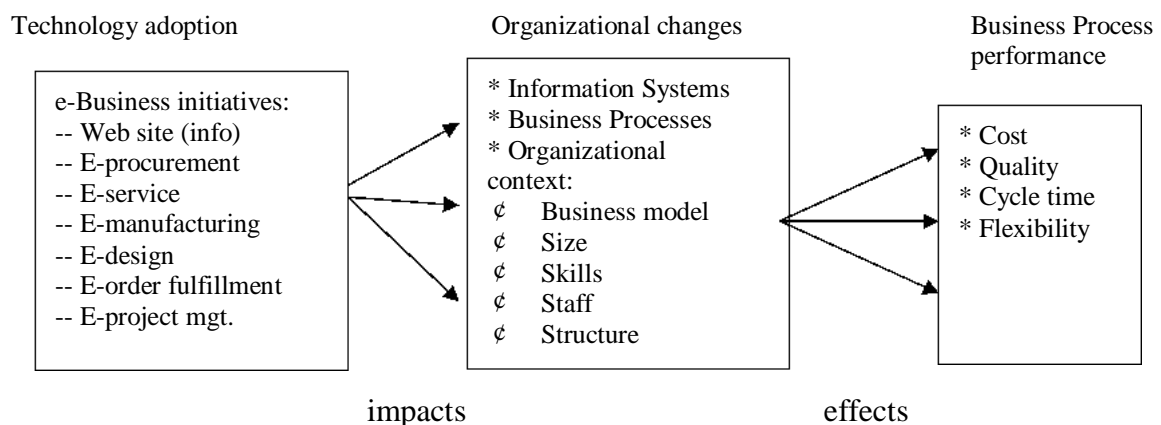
Technology adoption

e-Business initiatives:
-- Web site (info)
-- E-procurement
-- E-service
-- E-manufacturing
-- E-design
-- E-order fulfillment
-- E-project mgt.

Organizational changes

* Information Systems
* Business Processes
* Organizational context:
¢ Business model
¢ Size
¢ Skills
¢ Staff
¢ Structure

Business Process performance

* Cost
* Quality
* Cycle time
* Flexibility

impacts

effects